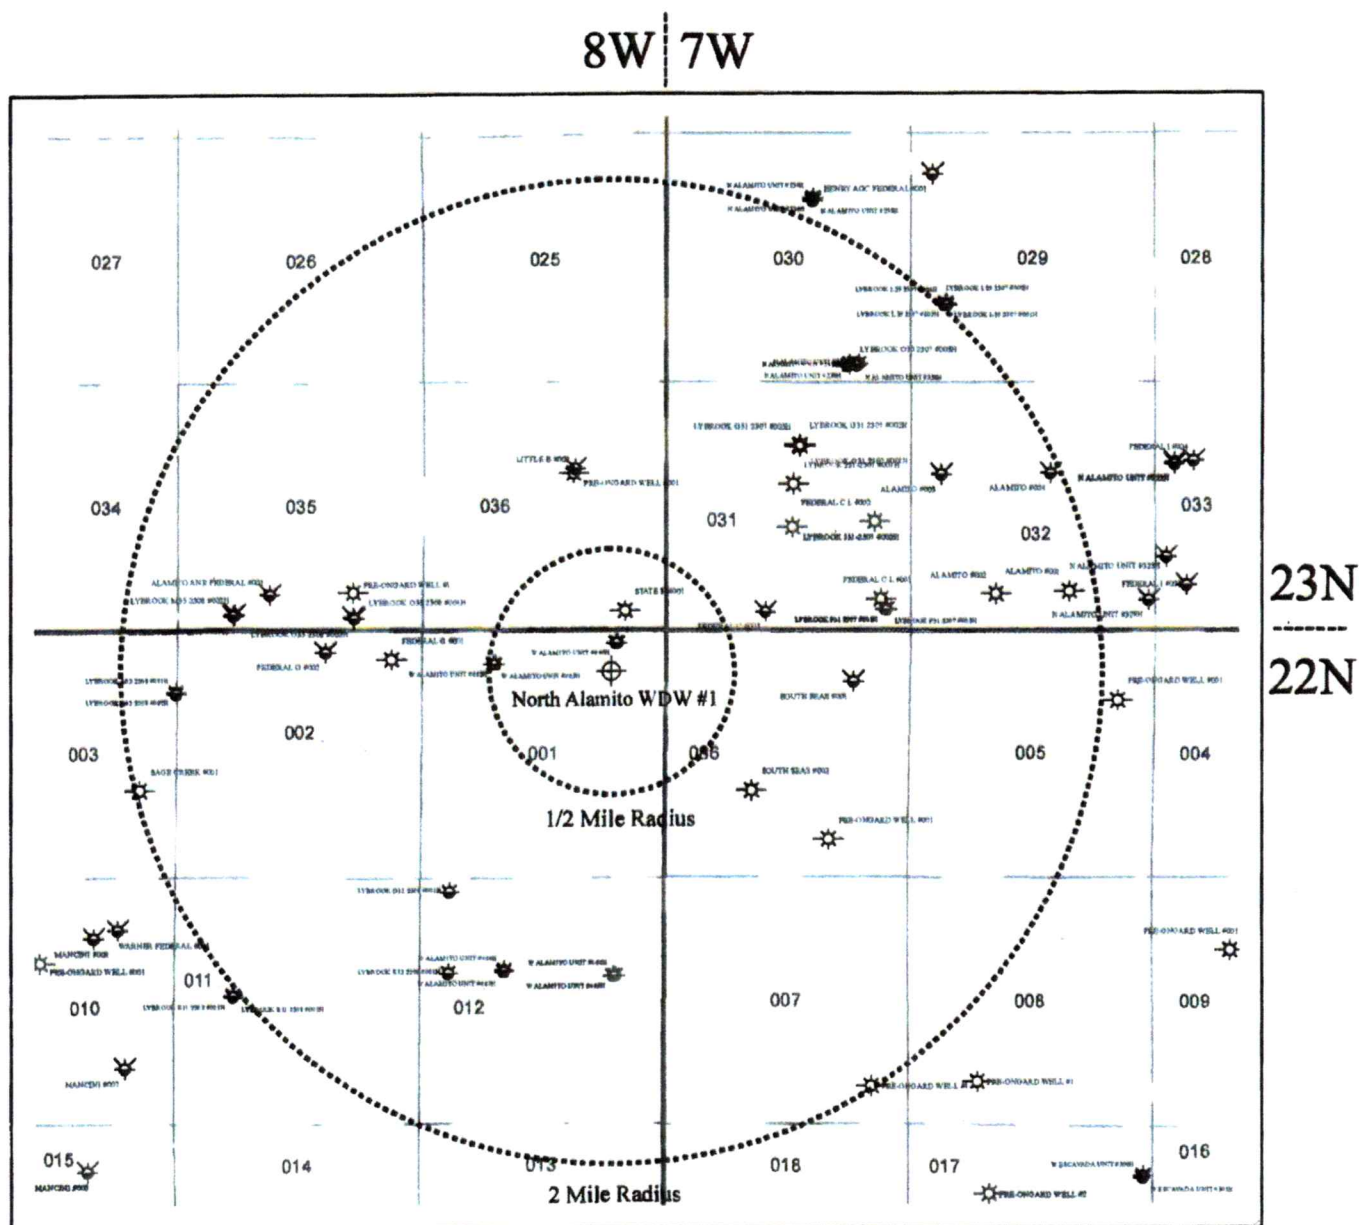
8W | 7W

027
026
025
030
029
028

N ALAMITO UNIT #
HENRY AGC FEDERAL #001
N ALAMITO UNIT
N ALAMITO UNIT

LYBROOK L19 2307 #
LYBROOK L19 2307 #
LYBROOK L19 2307 #
LYBROOK L19 2307 #

LYBROOK O19 2307 #
N ALAMITO UNIT
N ALAMITO UNIT

LYBROOK O31 2307 #
LYBROOK O31 2307 #
LITTLE B #
PRE-ONGARD WELL #
LYBROOK
FEDERAL #
N ALAMITO UNIT
ALAMITO #
ALAMITO #

034
035
036
031
032
033

FEDERAL C 1 #
LYBROOK
FEDERAL C 1 #
ALAMITO #
ALAMITO #
N ALAMITO UNIT
FEDERAL 1 #
ALAMITO ANE FEDERAL #
LYBROOK
PRE-ONGARD WELL #
LYBROOK
STATE #
LYBROOK
FEDERAL
LYBROOK
N ALAMITO UNIT

23N
22N

FEDERAL G #
FEDERAL G #
N ALAMITO UNIT
N ALAMITO UNIT
LYBROOK
LYBROOK
North Alamito WDW #1
SOUTH SEAS #
PRE-ONGARD WELL #

003
002
001
006
005
004

SAGE CREEK #
SOUTH SEAS #
1/2 Mile Radius
PRE-ONGARD WELL #

LYBROOK
MANCINI #
WARNER FEDERAL #
PRE-ONGARD WELL #
N ALAMITO UNIT
N ALAMITO UNIT
N ALAMITO UNIT
LYBROOK
N ALAMITO UNIT
PRE-ONGARD WELL #

010
011
012
007
008
009

LYBROOK
LYBROOK
MANCINI #
PRE-ONGARD WELL
PRE-ONGARD WELL #

015
014
013
018
017
016

MANCINI #
N ESCAVADA UNIT
PRE-ONGARD WELL #
N ESCAVADA UNIT
2 Mile Radius